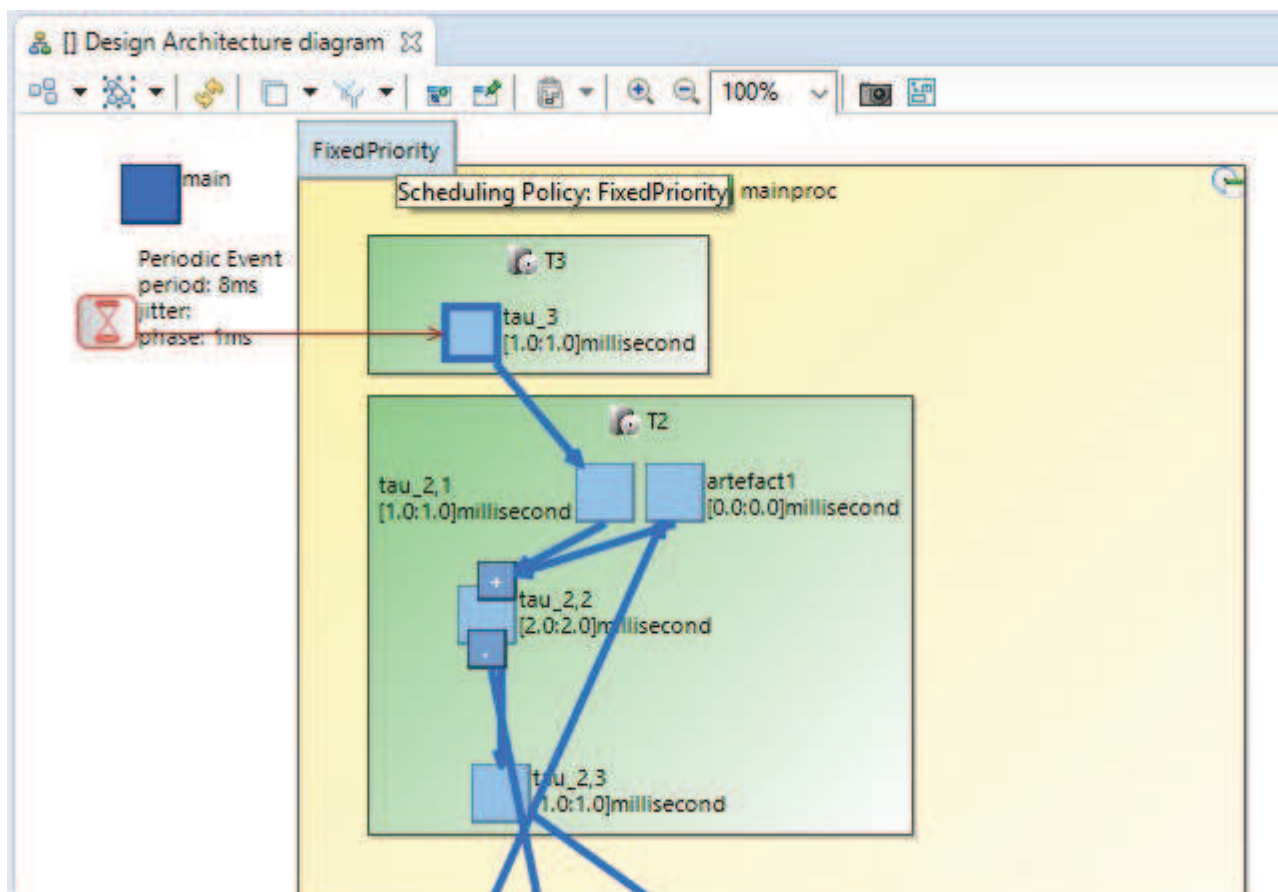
[] Design Architecture diagram

100%

FixedPriority

Scheduling Policy: FixedPriority mainproc

main

Periodic Event
period: 8ms
jitter:
phase: 1ms

T3

tau_3
[1.0:1.0]millisecond

T2

tau_2,1
[1.0:1.0]millisecond

artefact1
[0.0:0.0]millisecond

+

tau_2,2
[2.0:2.0]millisecond

-

tau_2,3
[1.0:1.0]millisecond